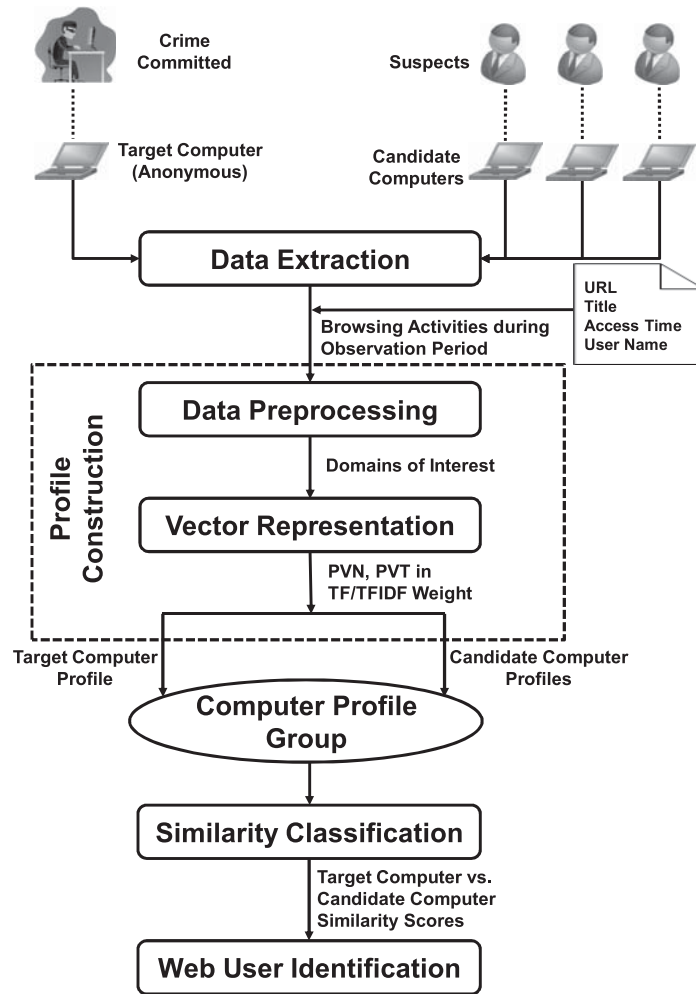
Crime Committed

Suspects

Target Computer (Anonymous)

Candidate Computers

Data Extraction

URL
Title
Access Time
User Name

Browsing Activities during Observation Period

Profile Construction

Data Preprocessing

Domains of Interest

Vector Representation

PVN, PVT in TF/TFIDF Weight

Target Computer Profile

Candidate Computer Profiles

Computer Profile Group

Similarity Classification

Target Computer vs. Candidate Computer Similarity Scores

Web User Identification